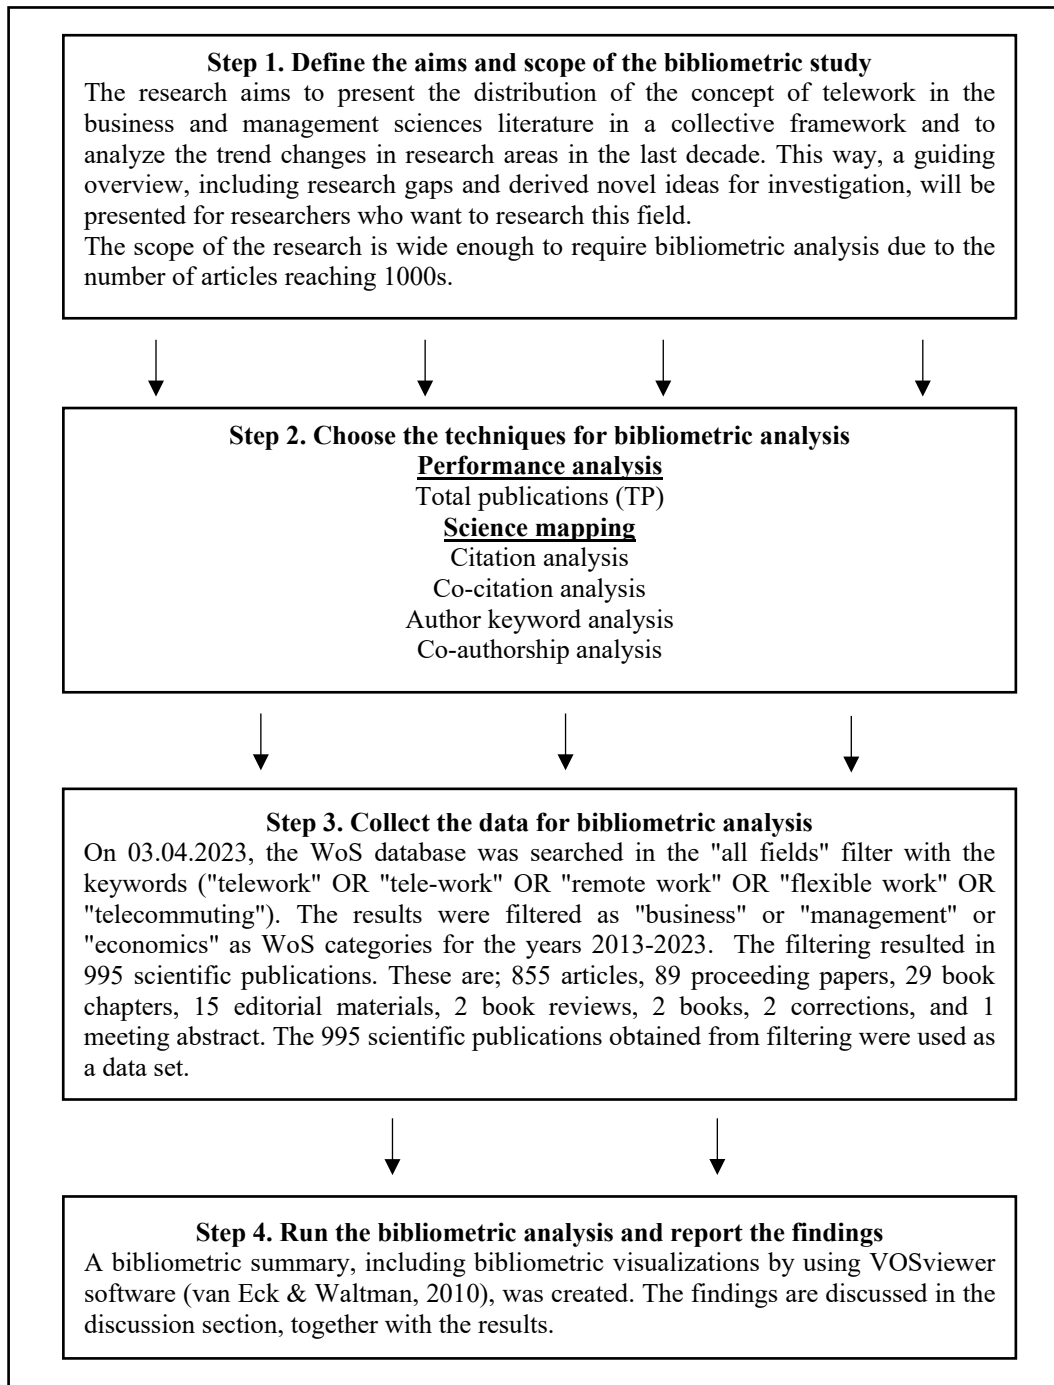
**Step 1. Define the aims and scope of the bibliometric study**

The research aims to present the distribution of the concept of telework in the business and management sciences literature in a collective framework and to analyze the trend changes in research areas in the last decade. This way, a guiding overview, including research gaps and derived novel ideas for investigation, will be presented for researchers who want to research this field.

The scope of the research is wide enough to require bibliometric analysis due to the number of articles reaching 1000s.

**Step 2. Choose the techniques for bibliometric analysis**

**Performance analysis**

Total publications (TP)

**Science mapping**

Citation analysis

Co-citation analysis

Author keyword analysis

Co-authorship analysis

**Step 3. Collect the data for bibliometric analysis**

On 03.04.2023, the WoS database was searched in the "all fields" filter with the keywords ("telework" OR "tele-work" OR "remote work" OR "flexible work" OR "telecommuting"). The results were filtered as "business" or "management" or "economics" as WoS categories for the years 2013-2023. The filtering resulted in 995 scientific publications. These are; 855 articles, 89 proceeding papers, 29 book chapters, 15 editorial materials, 2 book reviews, 2 books, 2 corrections, and 1 meeting abstract. The 995 scientific publications obtained from filtering were used as a data set.

**Step 4. Run the bibliometric analysis and report the findings**

A bibliometric summary, including bibliometric visualizations by using VOSviewer software (van Eck & Waltman, 2010), was created. The findings are discussed in the discussion section, together with the results.